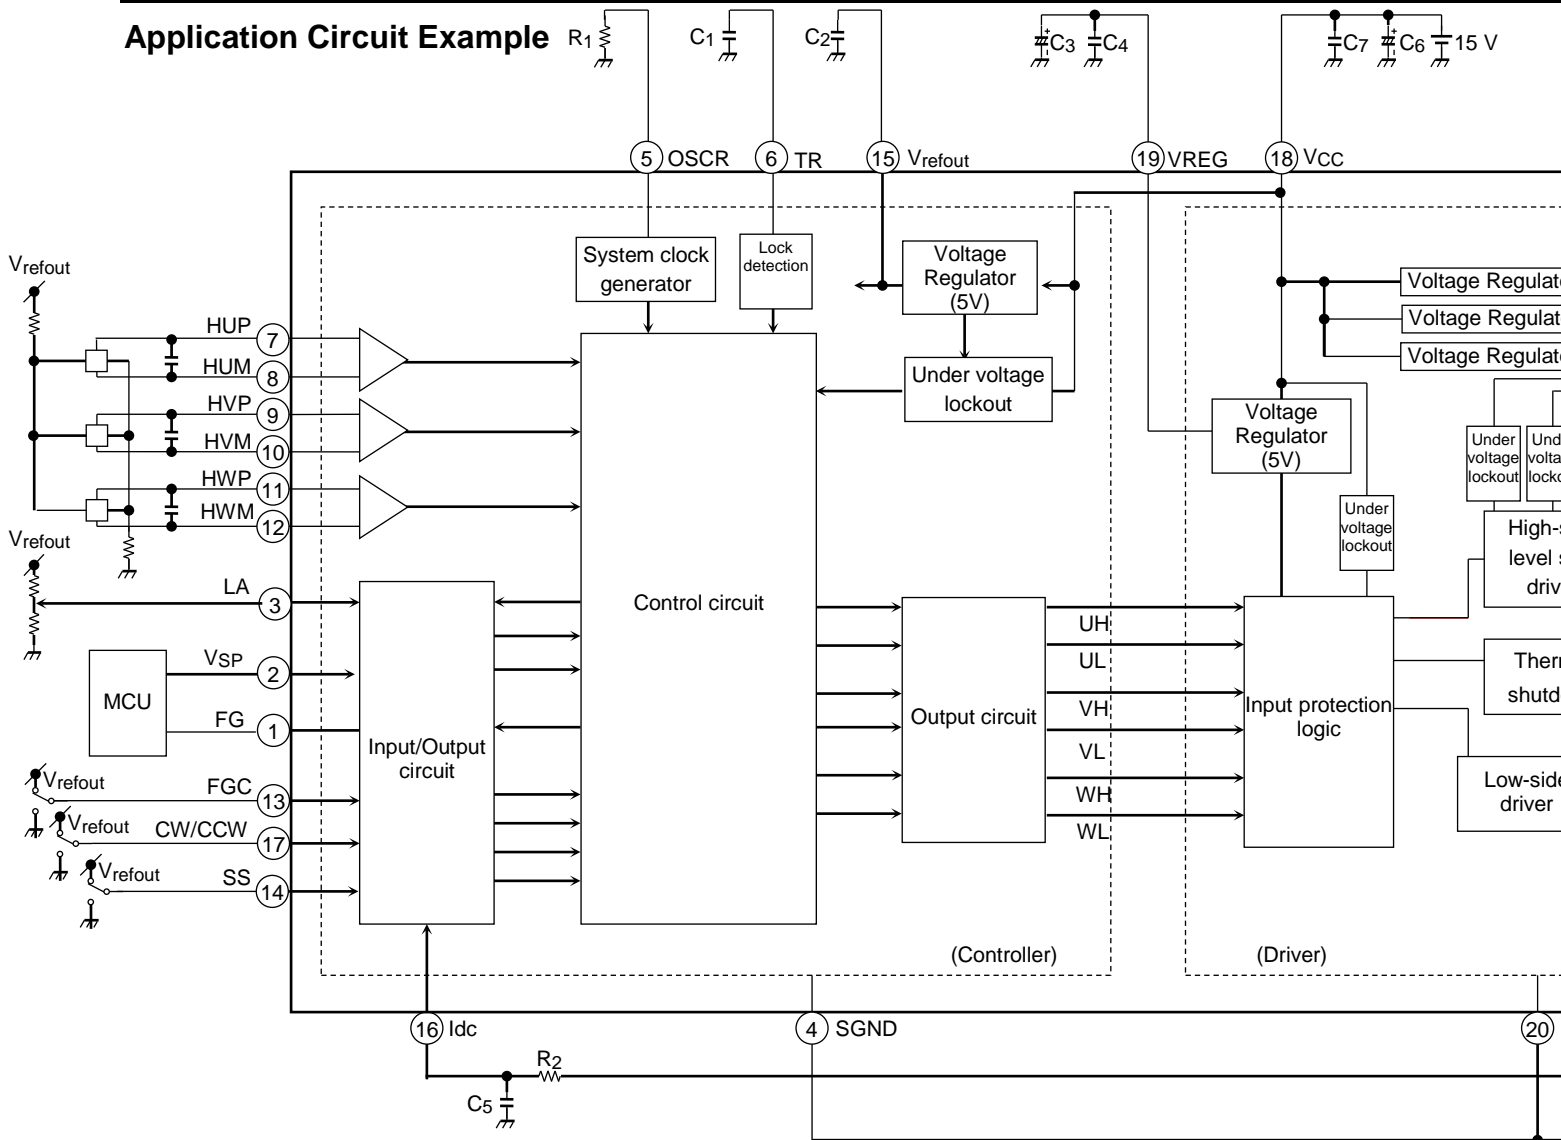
Application Circuit Example

$R_1$ $C_1$ $C_2$ $C_3$ $C_4$ $C_7$ $C_6$ 15 V

5 OSCR 6 TR 15 $V_{refout}$ 19 VREG 18 $V_{CC}$

System clock generator

Lock detection

Voltage Regulator (5V)

Under voltage lockout

Voltage Regulat

Voltage Regulat

Voltage Regulat

Voltage Regulator (5V)

Under voltage lockout

Under voltage lockout

Und volta locko

High-s level s driv

$V_{refout}$

HUP 7

HUM 8

HVP 9

HVM 10

HWP 11

HWM 12

$V_{refout}$

LA 3

MCU

$V_{SP}$ 2

FG 1

$V_{refout}$ FGC 13

$V_{refout}$ CW/CCW 17

$V_{refout}$ SS 14

Input/Output circuit

Control circuit

Output circuit

UH UL VH VL WH WL

Input protection logic

Therr shutd

Low-side driver

(Controller)

(Driver)

16 Idc 4 SGND 20

$R_2$

$C_5$